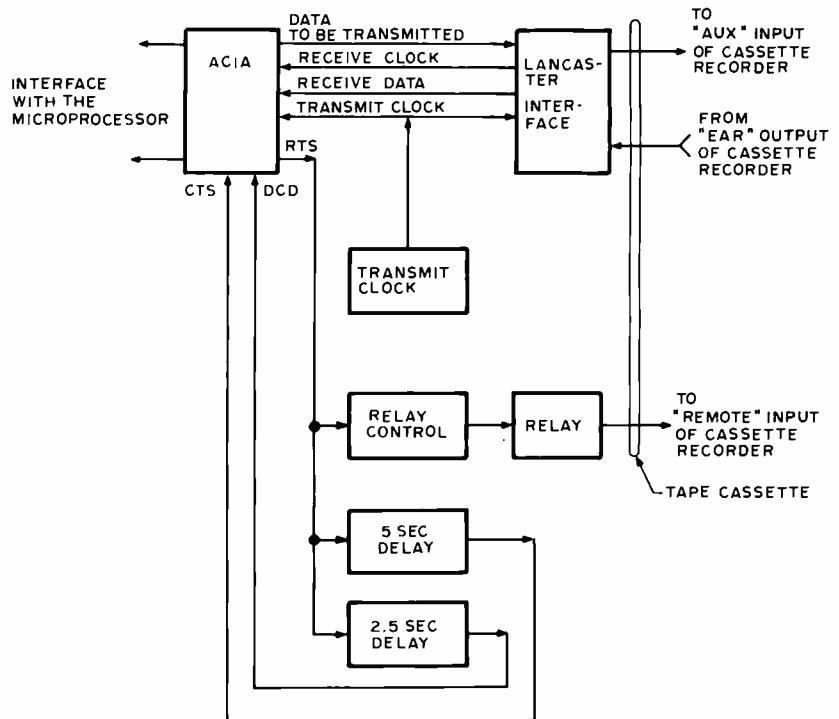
INTERFACE WITH THE MICROPROCESSOR

ACIA

CTS

DCD

RTS

DATA TO BE TRANSMITTED

RECEIVE CLOCK

RECEIVE DATA

TRANSMIT CLOCK

LANCASTER INTERFACE

TO "AUX" INPUT OF CASSETTE RECORDER

FROM "EAR" OUTPUT OF CASSETTE RECORDER

TRANSMIT CLOCK

RELAY CONTROL

RELAY

TO "REMOTE" INPUT OF CASSETTE RECORDER

TAPE CASSETTE

5 SEC DELAY

2.5 SEC DELAY